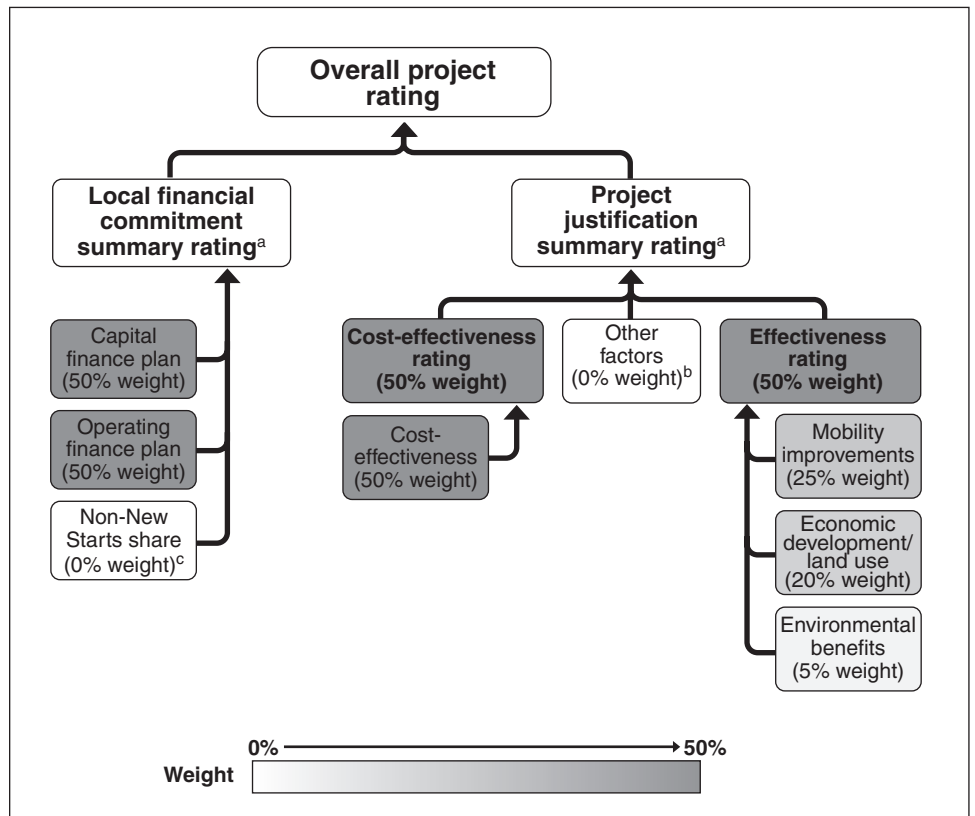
Overall project rating

Local financial commitment summary rating$^{a}$

Project justification summary rating$^{a}$

Capital finance plan (50% weight)

Operating finance plan (50% weight)

Non-New Starts share (0% weight)$^{c}$

Cost-effectiveness rating (50% weight)

Cost-effectiveness (50% weight)

Other factors (0% weight)$^{b}$

Effectiveness rating (50% weight)

Mobility improvements (25% weight)

Economic development/ land use (20% weight)

Environmental benefits (5% weight)

0%

50%

Weight